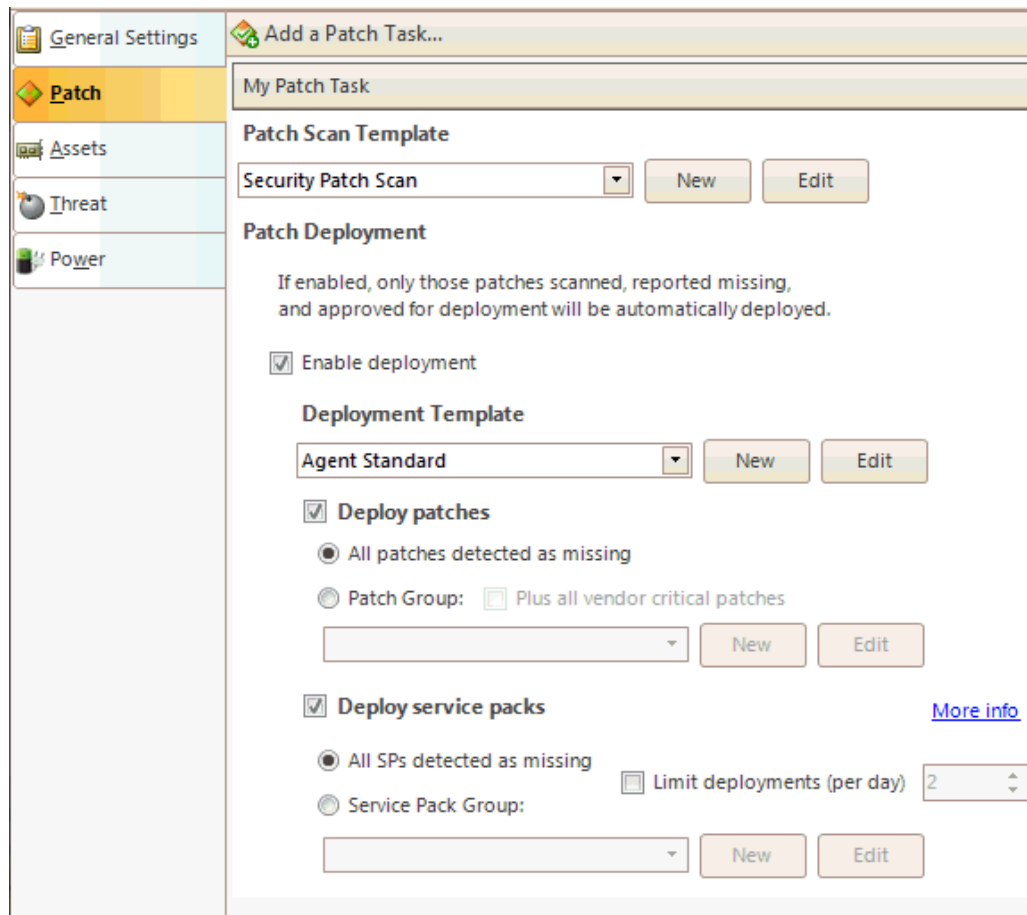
General Settings
Patch
Assets
Threat
Power

Add a Patch Task...

My Patch Task

Patch Scan Template

Security Patch Scan
New
Edit

Patch Deployment

If enabled, only those patches scanned, reported missing, and approved for deployment will be automatically deployed.

Enable deployment

Deployment Template

Agent Standard
New
Edit

Deploy patches

All patches detected as missing

Patch Group:
Plus all vendor critical patches

New
Edit

Deploy service packs
More info

All SPs detected as missing
Limit deployments (per day)
2

Service Pack Group:

New
Edit